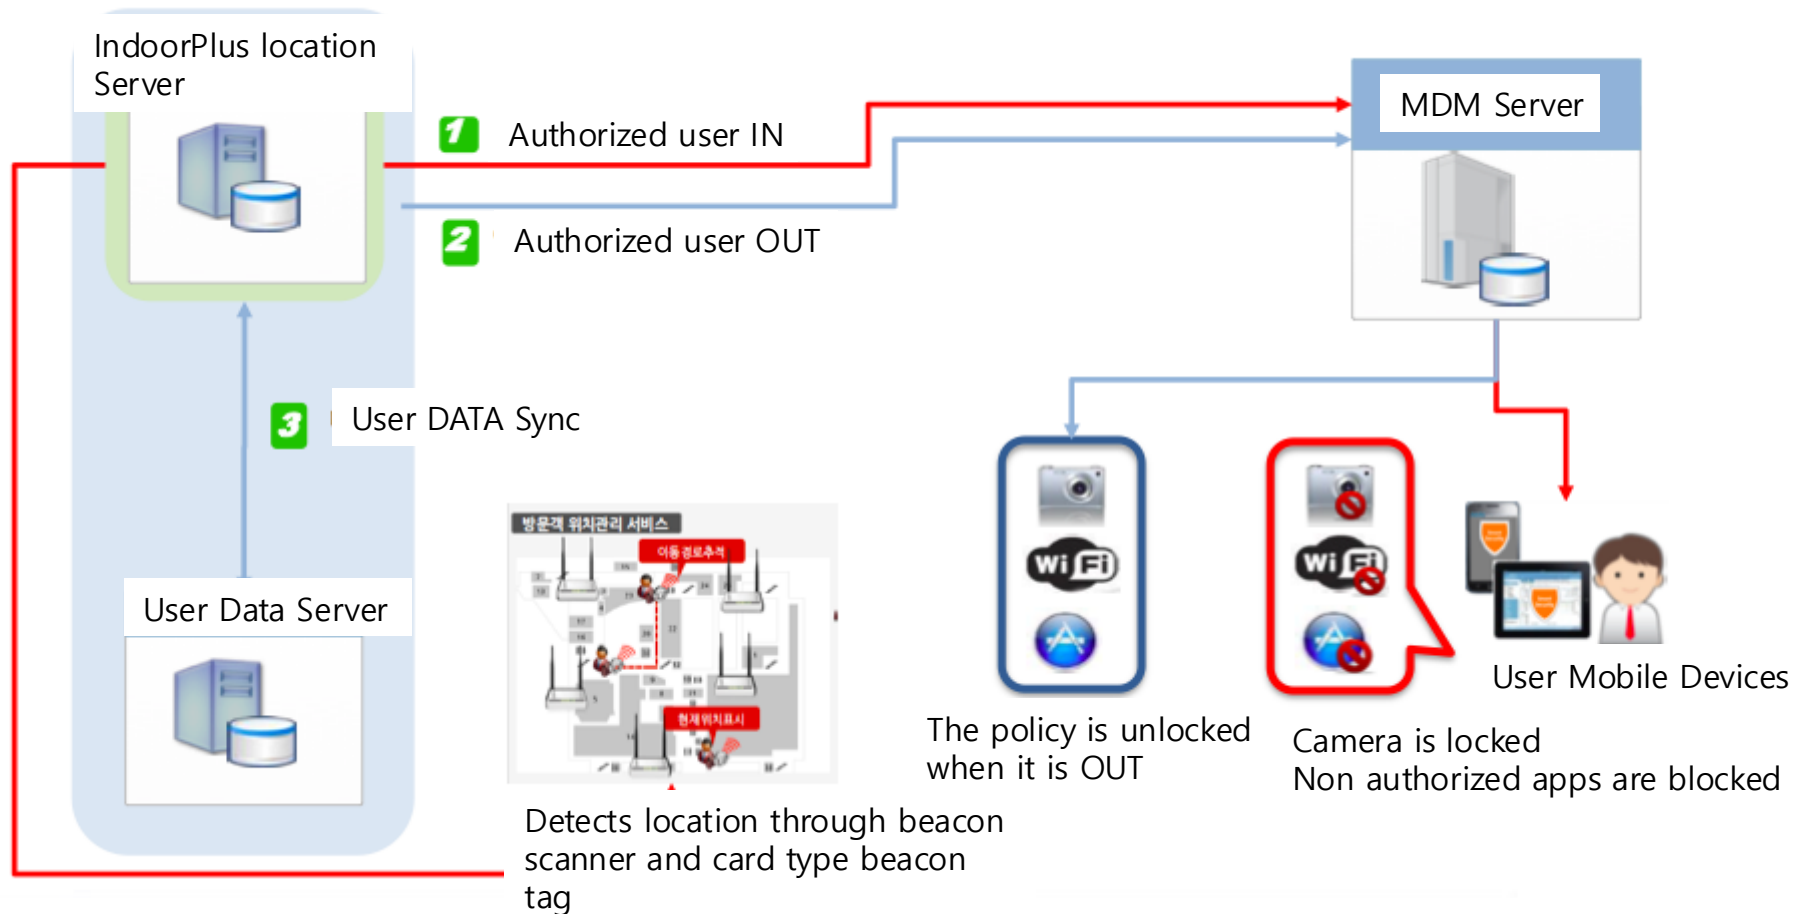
IndoorPlus location Server

1 Authorized user IN

2 Authorized user OUT

MDM Server

3 User DATA Sync

User Data Server

방문객 위치관리 서비스

이동 경로추적

현재위치표시

Detects location through beacon scanner and card type beacon tag

The policy is unlocked when it is OUT

Camera is locked
Non authorized apps are blocked

User Mobile Devices